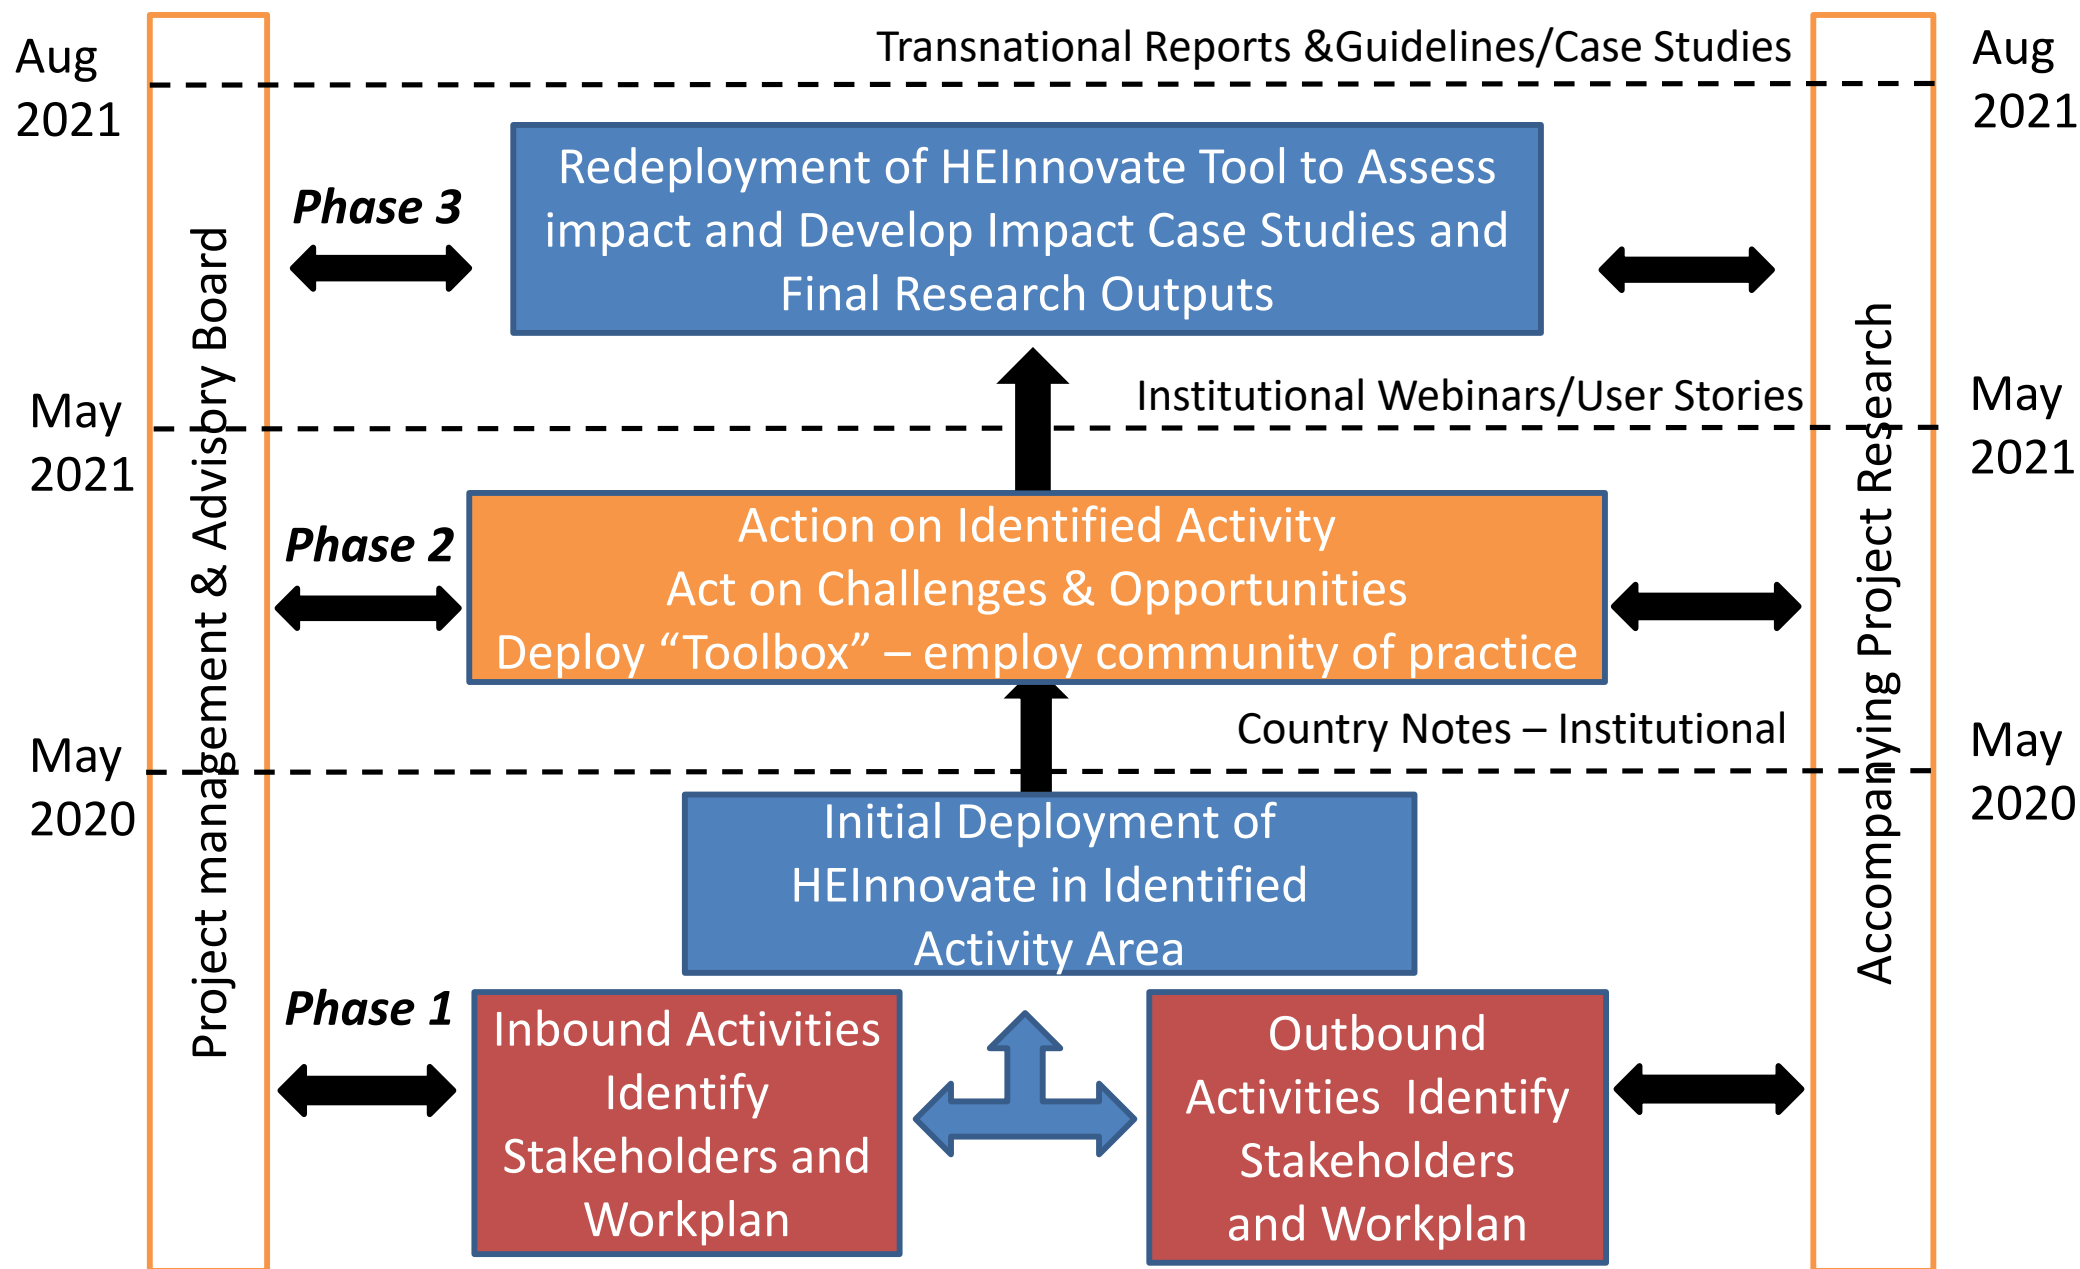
Aug 2021

Project management & Advisory Board

Transnational Reports &Guidelines/Case Studies

Aug 2021

Phase 3

Redeployment of HEInnovate Tool to Assess impact and Develop Impact Case Studies and Final Research Outputs

Accompanying Project Research

May 2021

Institutional Webinars/User Stories

May 2021

Phase 2

Action on Identified Activity
Act on Challenges & Opportunities
Deploy "Toolbox" – employ community of practice

May 2020

Country Notes – Institutional

May 2020

Initial Deployment of HEInnovate in Identified Activity Area

Phase 1

Inbound Activities Identify Stakeholders and Workplan

Outbound Activities Identify Stakeholders and Workplan